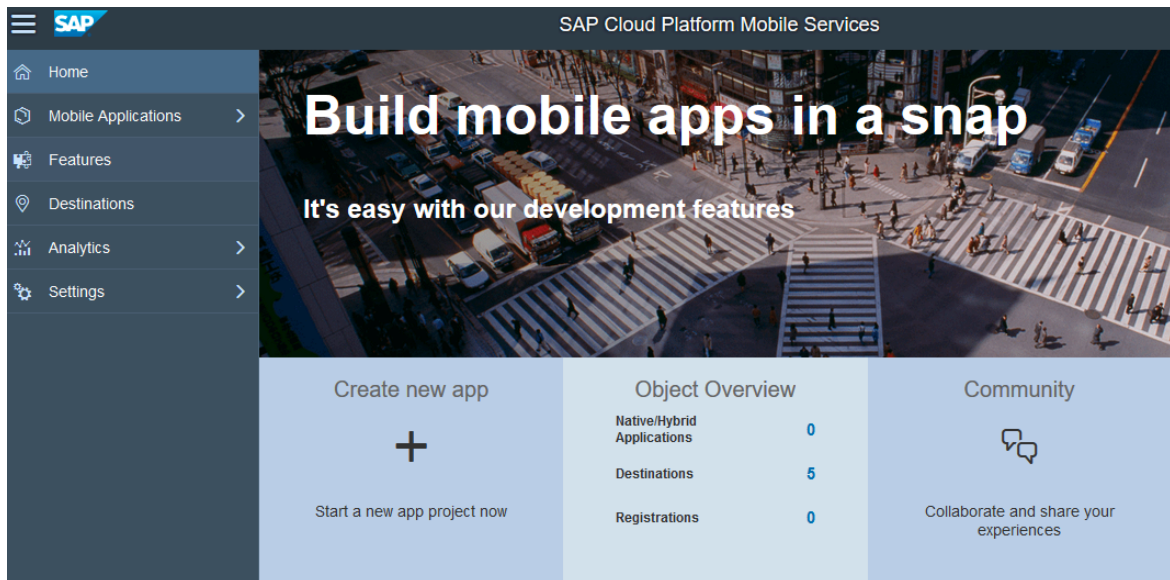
SAP

SAP Cloud Platform Mobile Services

Home

Mobile Applications

Features

Destinations

Analytics

Settings

Build mobile apps in a snap

It's easy with our development features

Create new app

+

Start a new app project now

Object Overview

| | |
|---|---|
| Native/Hybrid Applications | 0 |
| Destinations | 5 |
| Registrations | 0 |

Community

Collaborate and share your experiences